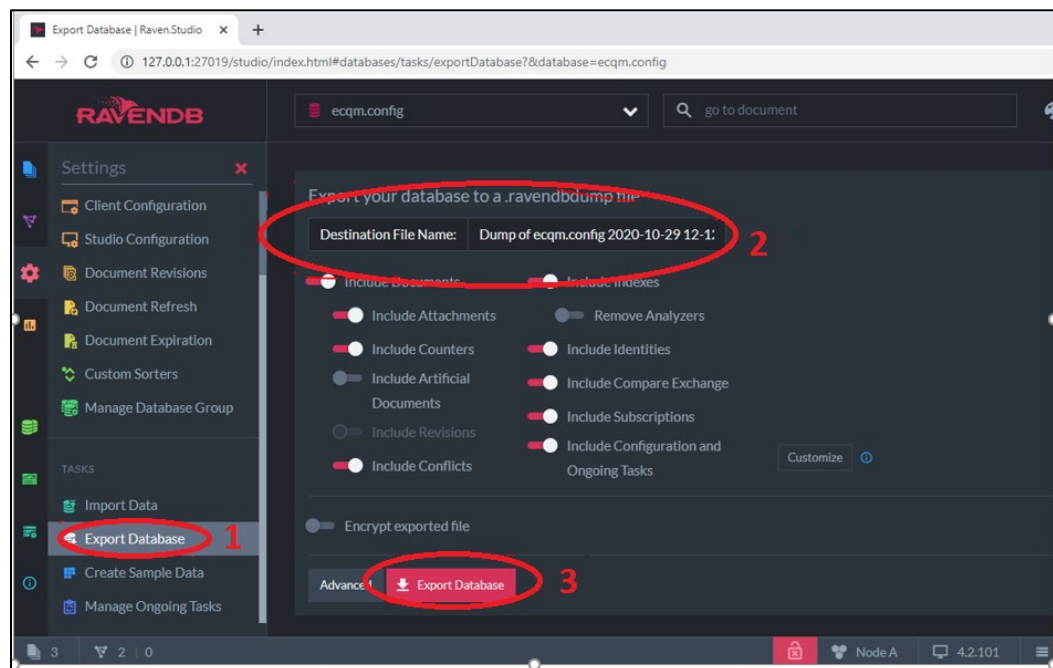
Export Database | Raven.Studio ×

127.0.0.1:27019/studio/index.html#databases/tasks/exportDatabase?&database=ecqm.config

RAVENDB

ecqm.config

go to document

Settings

Client Configuration
Studio Configuration
Document Revisions
Document Refresh
Document Expiration
Custom Sorters
Manage Database Group

TASKS

Import Data
Export Database
Create Sample Data
Manage Ongoing Tasks

Export your database to a .ravendbdump file

Destination File Name: Dump of ecqm.config 2020-10-29 12-1

2

Include Documents
Include Attachments
Include Counters
Include Artificial Documents
Include Revisions
Include Conflicts

Include Indexes
Remove Analyzers
Include Identities
Include Compare Exchange
Include Subscriptions
Include Configuration and Ongoing Tasks

Customize

Encrypt exported file

Advanced

Export Database

1

3

3 2 0

Node A

4.2.101